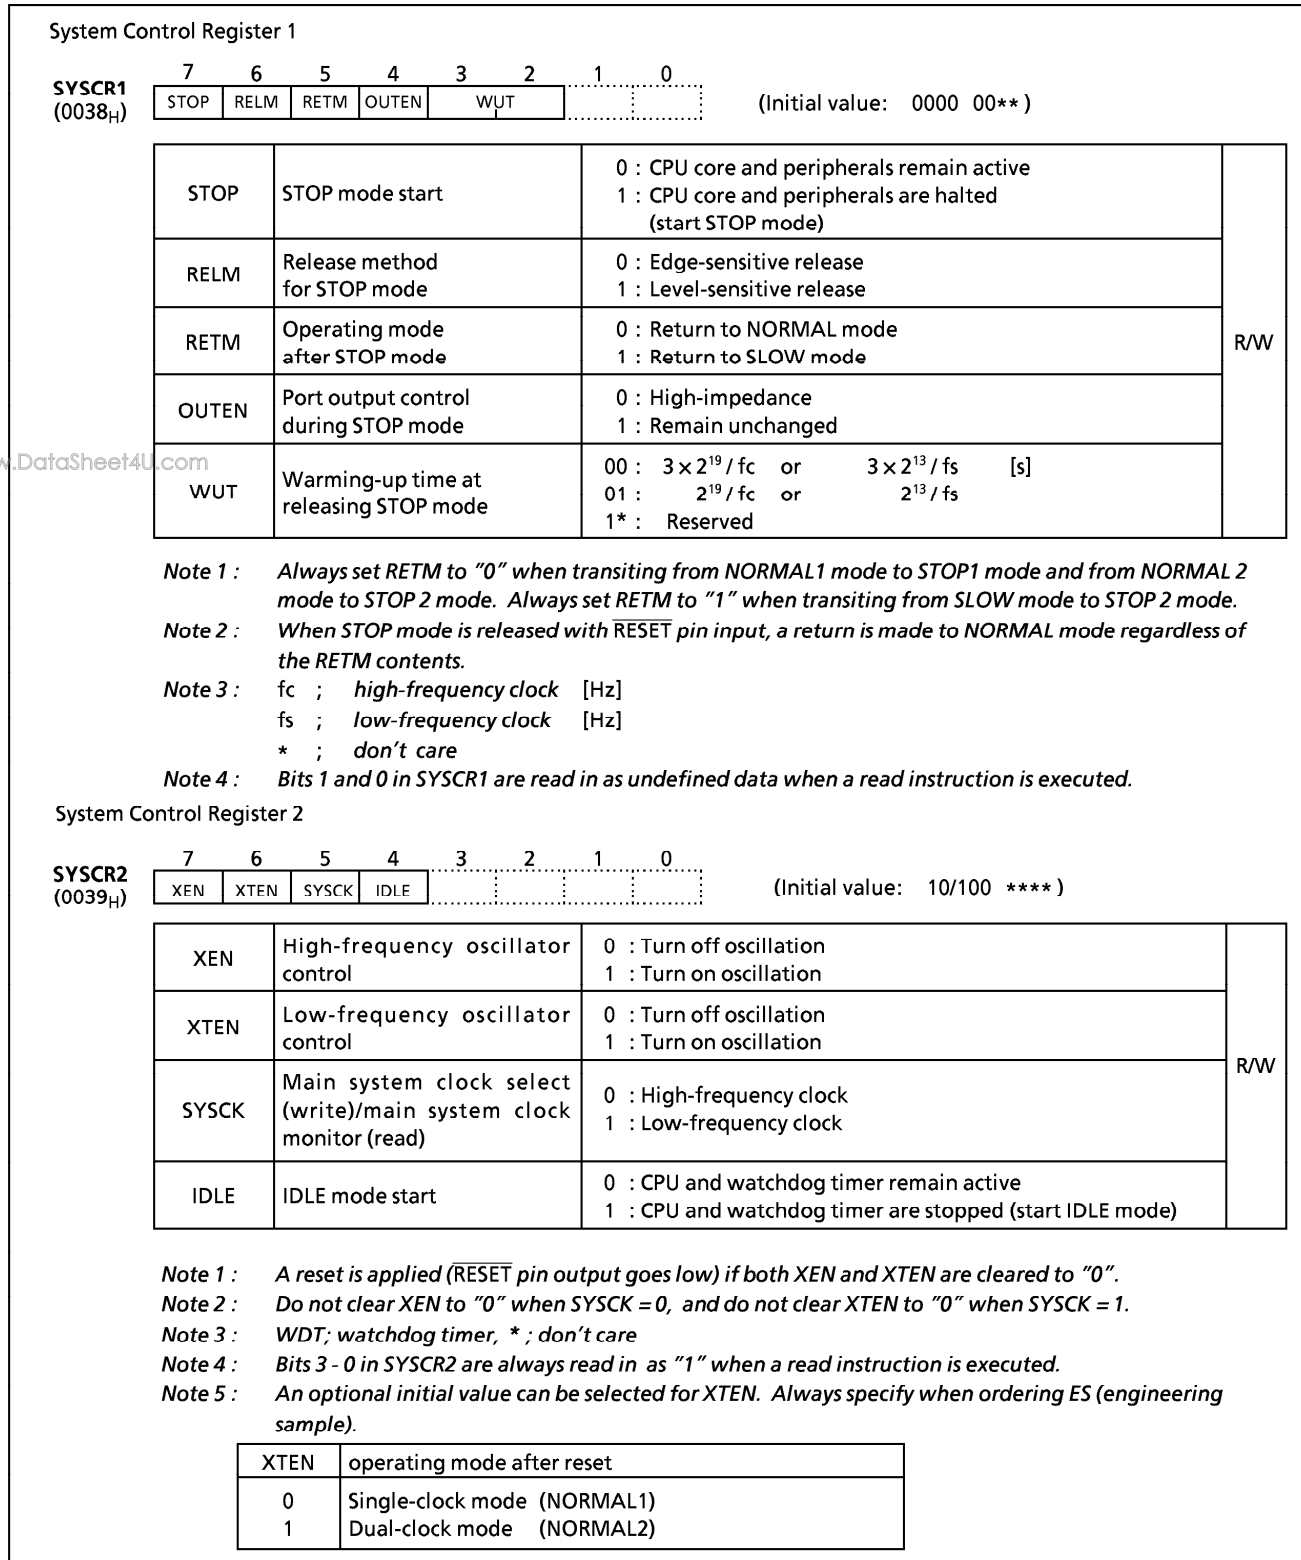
System Control Register 1

SYSCR1 ($0038_H$)

| 7 | 6 | 5 | 4 | 3 | 2 | 1 | 0 |
|---|---|---|---|---|---|---|---|
| STOP | RELM | RETM | OUTEN | WUT | | | |

(Initial value: 0000 00**)

| | | | |
|---|---|---|---|
| STOP | STOP mode start | 0 : CPU core and peripherals remain active<br>1 : CPU core and peripherals are halted (start STOP mode) | R/W |
| RELM | Release method for STOP mode | 0 : Edge-sensitive release<br>1 : Level-sensitive release | |
| RETM | Operating mode after STOP mode | 0 : Return to NORMAL mode<br>1 : Return to SLOW mode | |
| OUTEN | Port output control during STOP mode | 0 : High-impedance<br>1 : Remain unchanged | |
| WUT | Warming-up time at releasing STOP mode | 00 : $3 \times 2^{19}$ / fc or $3 \times 2^{13}$ / fs [s]<br>01 : $2^{19}$ / fc or $2^{13}$ / fs<br>1* : Reserved | |

www.DataSheet4U.com

Note 1 : Always set RETM to "0" when transiting from NORMAL1 mode to STOP1 mode and from NORMAL 2 mode to STOP 2 mode. Always set RETM to "1" when transiting from SLOW mode to STOP 2 mode.
Note 2 : When STOP mode is released with $\overline{\text{RESET}}$ pin input, a return is made to NORMAL mode regardless of the RETM contents.
Note 3 : fc ; high-frequency clock [Hz]
fs ; low-frequency clock [Hz]
* ; don't care
Note 4 : Bits 1 and 0 in SYSCR1 are read in as undefined data when a read instruction is executed.

System Control Register 2

SYSCR2 ($0039_H$)

| 7 | 6 | 5 | 4 | 3 | 2 | 1 | 0 |
|---|---|---|---|---|---|---|---|
| XEN | XTEN | SYSCK | IDLE | | | | |

(Initial value: 10/100 ****)

| | | | |
|---|---|---|---|
| XEN | High-frequency oscillator control | 0 : Turn off oscillation<br>1 : Turn on oscillation | R/W |
| XTEN | Low-frequency oscillator control | 0 : Turn off oscillation<br>1 : Turn on oscillation | |
| SYSCK | Main system clock select (write)/main system clock monitor (read) | 0 : High-frequency clock<br>1 : Low-frequency clock | |
| IDLE | IDLE mode start | 0 : CPU and watchdog timer remain active<br>1 : CPU and watchdog timer are stopped (start IDLE mode) | |

Note 1 : A reset is applied ($\overline{\text{RESET}}$ pin output goes low) if both XEN and XTEN are cleared to "0".
Note 2 : Do not clear XEN to "0" when SYSCK = 0, and do not clear XTEN to "0" when SYSCK = 1.
Note 3 : WDT; watchdog timer, * ; don't care
Note 4 : Bits 3 - 0 in SYSCR2 are always read in as "1" when a read instruction is executed.
Note 5 : An optional initial value can be selected for XTEN. Always specify when ordering ES (engineering sample).

| XTEN | operating mode after reset |
|---|---|
| 0<br>1 | Single-clock mode (NORMAL1)<br>Dual-clock mode (NORMAL2) |